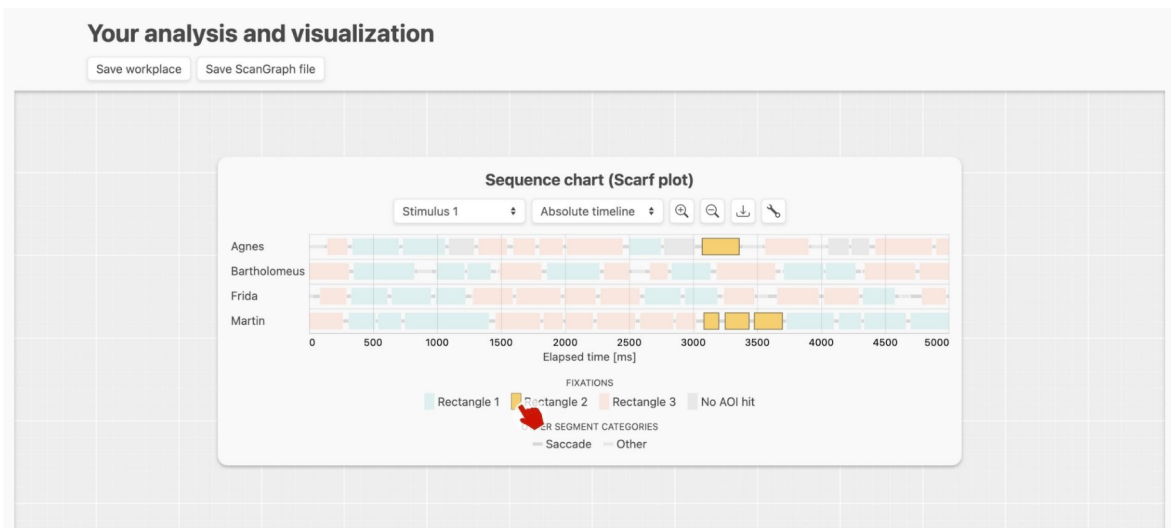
Your analysis and visualization

Save workplace Save ScanGraph file

Sequence chart (Scarf plot)

Stimulus 1 Absolute timeline

Agnes
Bartholomeus
Frida
Martin

0 500 1000 1500 2000 2500 3000 3500 4000 4500 5000
Elapsed time [ms]

FIXATIONS
Rectangle 1 Rectangle 2 Rectangle 3 No AOI hit

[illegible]ER SEGMENT CATEGORIES
Saccade Other